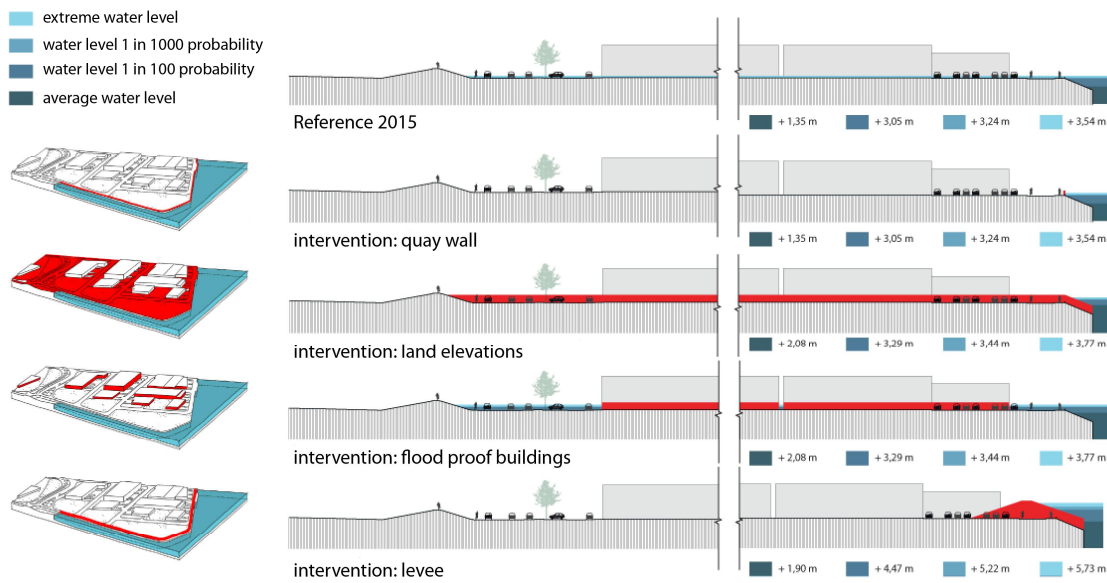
extreme water level
water level 1 in 1000 probability
water level 1 in 100 probability
average water level

Reference 2015
+ 1,35 m
+ 3,05 m
+ 3,24 m
+ 3,54 m

intervention: quay wall
+ 1,35 m
+ 3,05 m
+ 3,24 m
+ 3,54 m

intervention: land elevations
+ 2,08 m
+ 3,29 m
+ 3,44 m
+ 3,77 m

intervention: flood proof buildings
+ 2,08 m
+ 3,29 m
+ 3,44 m
+ 3,77 m

intervention: levee
+ 1,90 m
+ 4,47 m
+ 5,22 m
+ 5,73 m